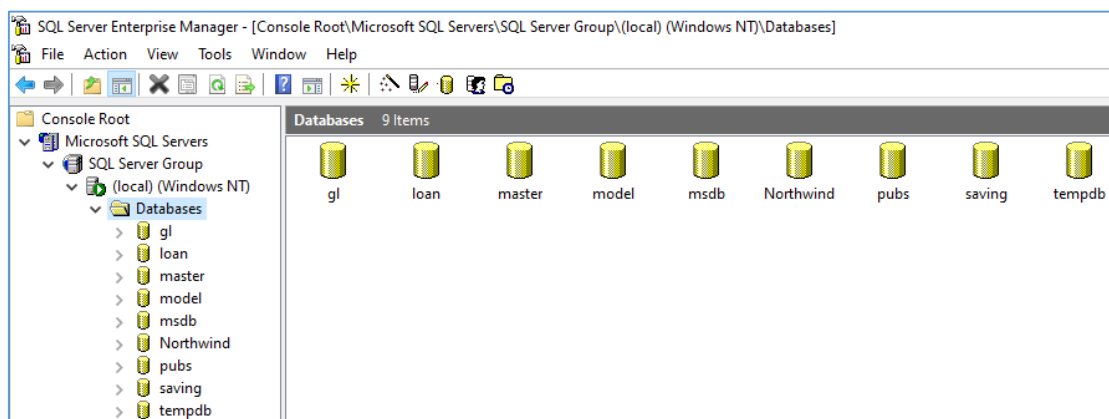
SQL Server Enterprise Manager - [Console Root\Microsoft SQL Servers\SQL Server Group\(local) (Windows NT)\Databases]

File Action View Tools Window Help

Console Root
Microsoft SQL Servers
SQL Server Group
(local) (Windows NT)
Databases
gl
loan
master
model
msdb
Northwind
pubs
saving
tempdb

Databases 9 Items

gl
loan
master
model
msdb
Northwind
pubs
saving
tempdb